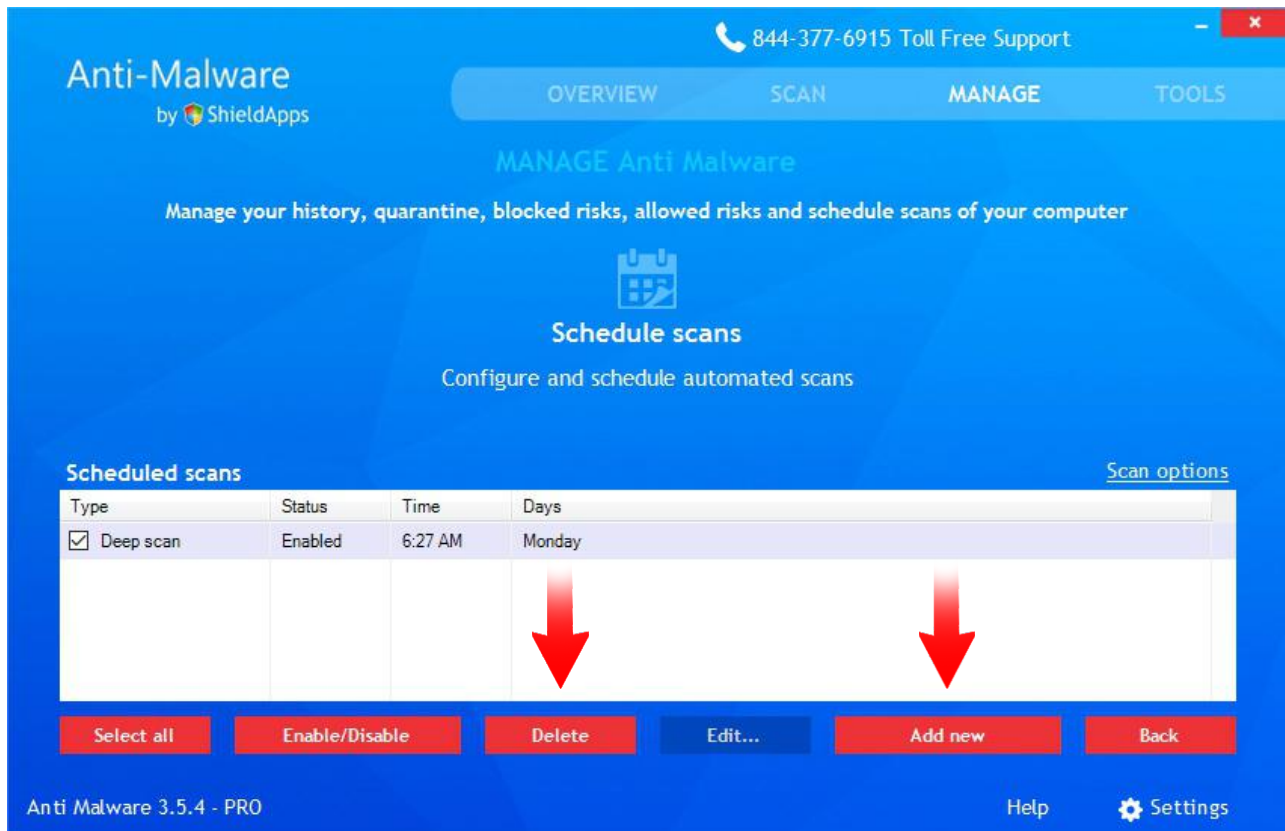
844-377-6915 Toll Free Support

Anti-Malware
by ShieldApps

OVERVIEW SCAN MANAGE TOOLS

MANAGE Anti Malware

Manage your history, quarantine, blocked risks, allowed risks and schedule scans of your computer

Schedule scans

Configure and schedule automated scans

Scheduled scans

Scan options

| Type | Status | Time | Days |
|---|---|---|---|
| Deep scan | Enabled | 6:27 AM | Monday |

Select all  Enable/Disable  Delete  Edit...  Add new  Back

Anti Malware 3.5.4 - PRO

Help  Settings